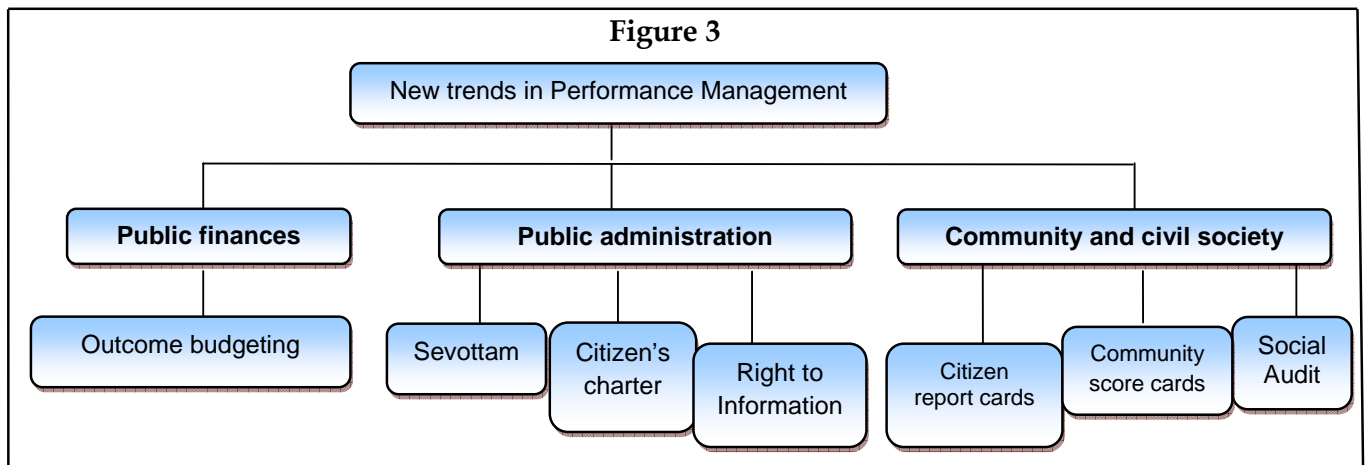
Figure 3

New trends in Performance Management

Public finances

Public administration

Community and civil society

Outcome budgeting

Sevottam

Citizen's charter

Right to Information

Citizen report cards

Community score cards

Social Audit